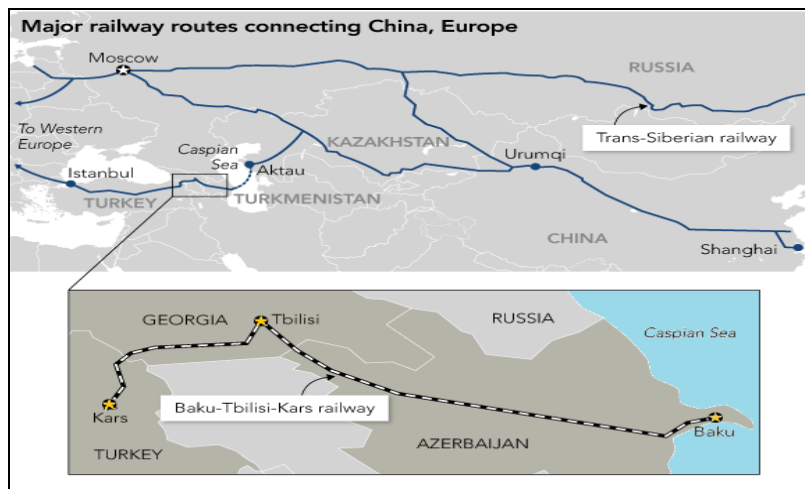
Major railway routes connecting China, Europe

Moscow

RUSSIA

To Western Europe

Caspian Sea

KAZAKHSTAN

Trans-Siberian railway

Istanbul

Aktau

Urumqi

TURKEY

TURKMENISTAN

CHINA

Shanghai

GEORGIA

Tbilisi

RUSSIA

Caspian Sea

Kars

Baku-Tbilisi-Kars railway

AZERBAIJAN

Baku

TURKEY